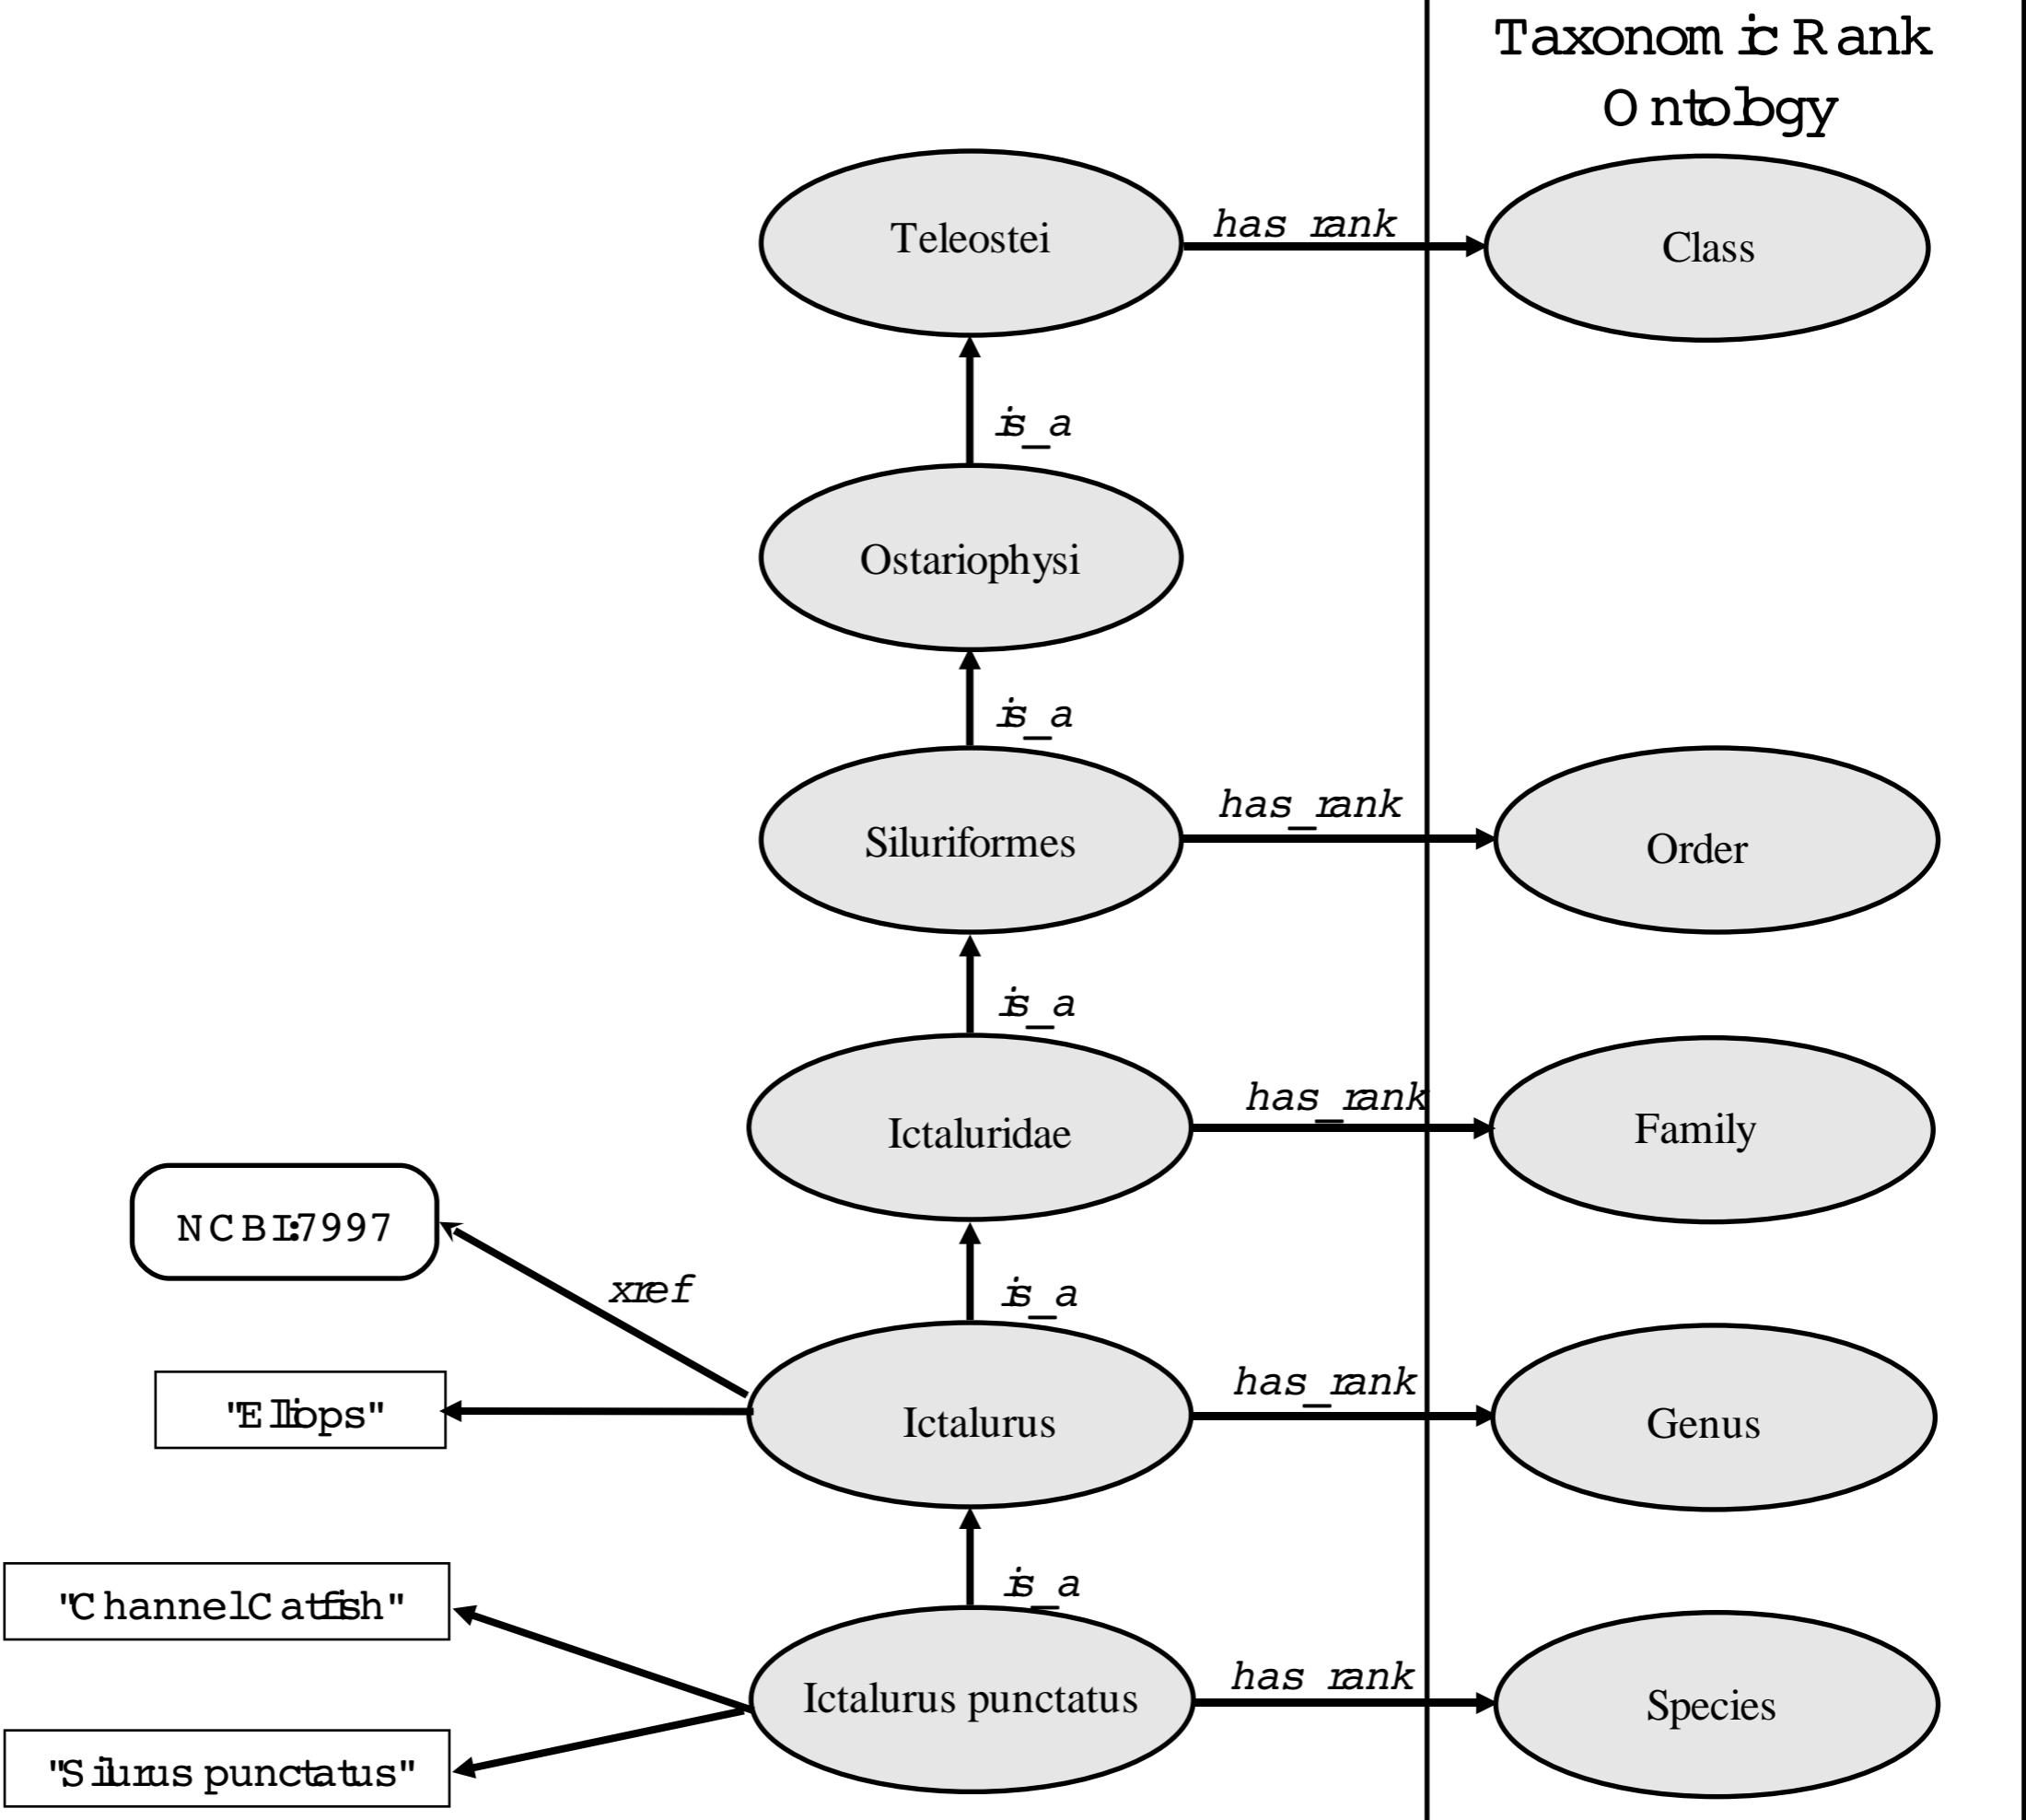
Taxonomic Rank Ontology

Teleostei

has_rank

Class

is_a

Ostariophysi

is_a

Siluriformes

has_rank

Order

is_a

Ictaluridae

has_rank

Family

NCBI:7997

xref

is_a

"Ellops"

Ictalurus

has_rank

Genus

is_a

"Channel Catfish"

Ictalurus punctatus

has_rank

Species

"Silurus punctatus"